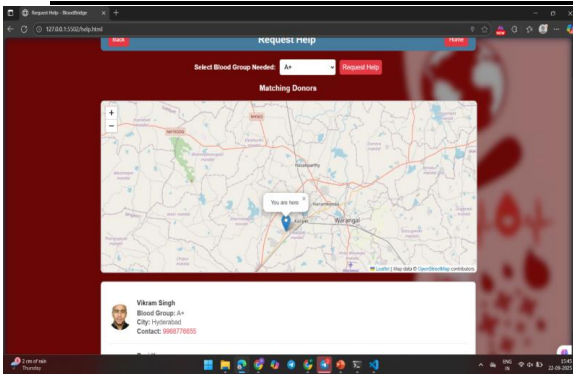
Request Help - BloodBridge
127.0.0.1:5502/help.html
Back
Request Help
Home
Select Blood Group Needed: A+ Request Help
Matching Donors
+
−
Hasanparthy
You are here
×
Warangal
Kazipet
Leaflet | Map data © OpenStreetMap contributors
Vikram Singh
Blood Group: A+
City: Hyderabad
Contact: 9988776655
2 cm of rain
Thursday
ENG
IN
15:45
22-05-2025